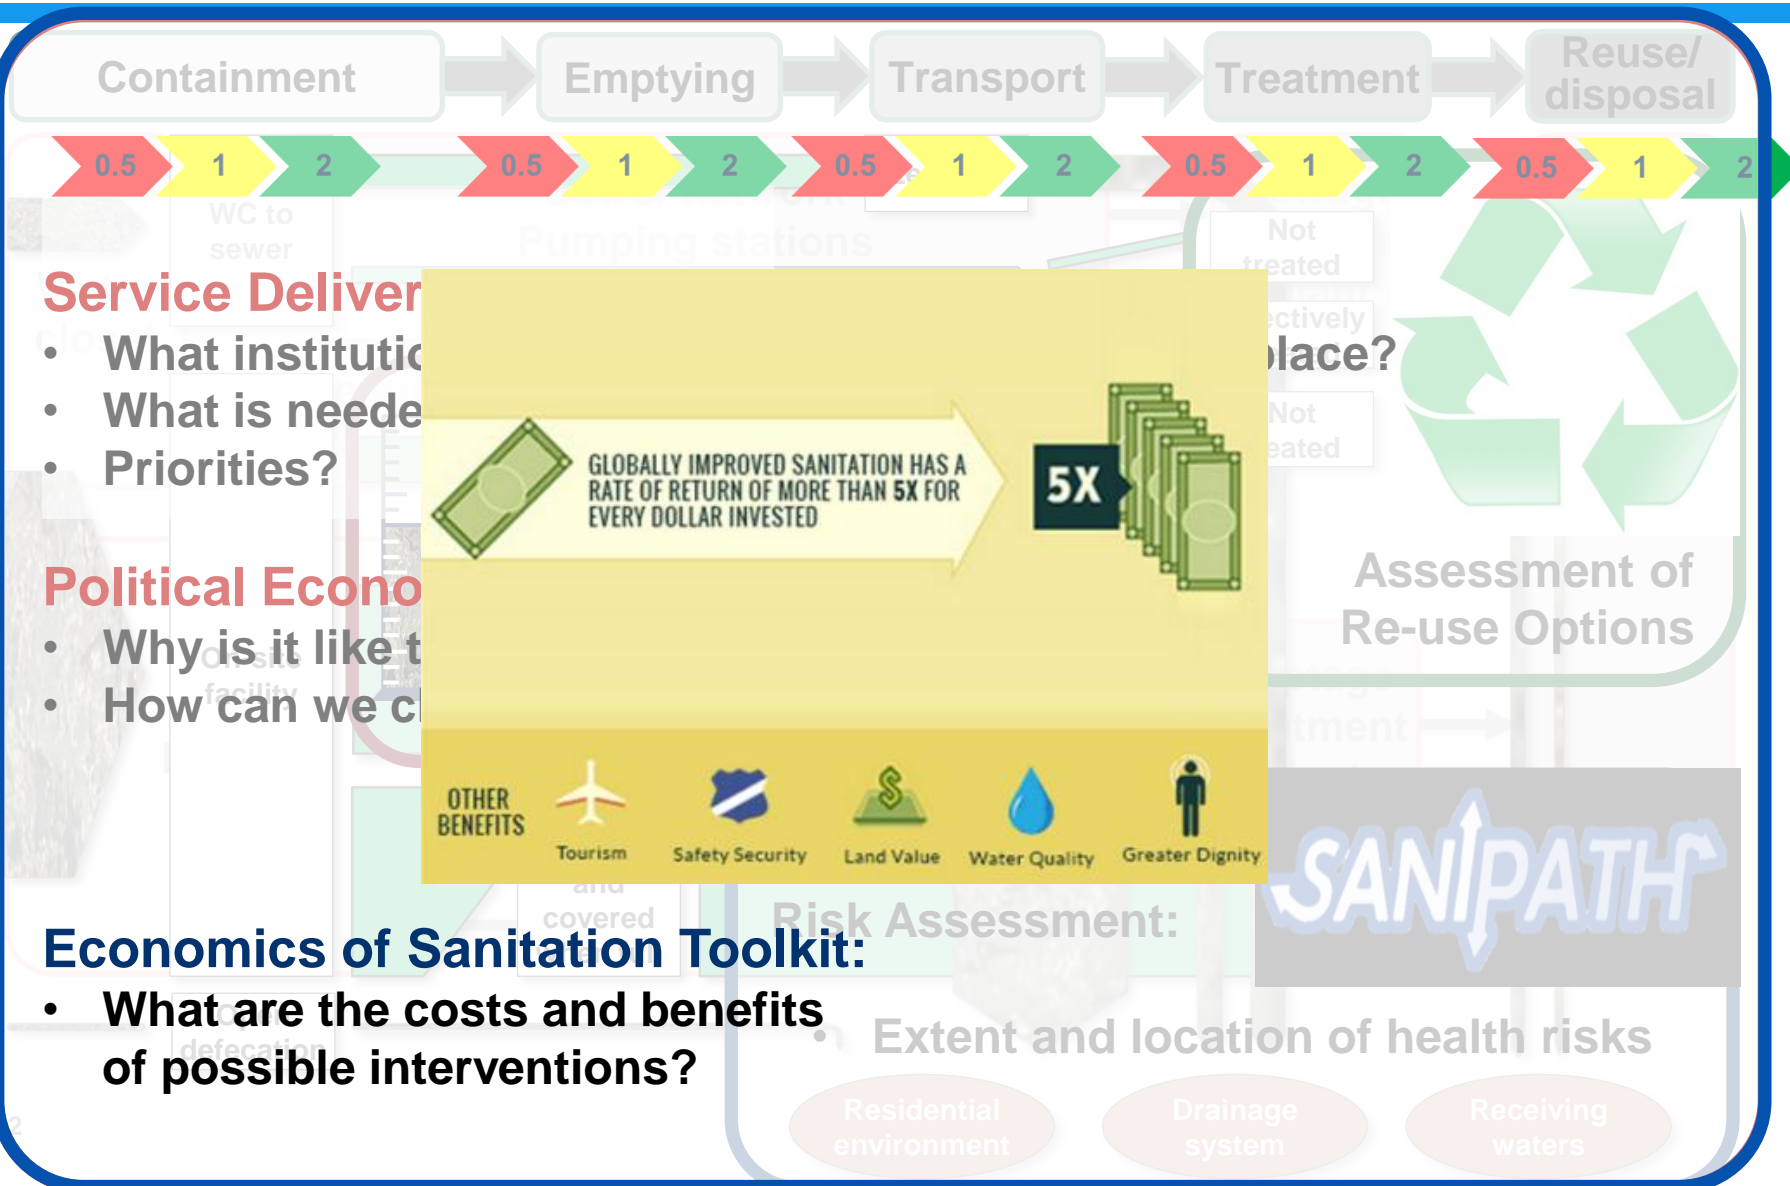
Containment Emptying Transport Treatment Reuse/ disposal

0.5 1 2 0.5 1 2 0.5 1 2 0.5 1 2 0.5 1 2

WC to sewer

Pumping stations

Not treated

ectively

Not eated

Service Deliver

• What institutic
• What is neede
• Priorities?

place?

Political Econo

• Why is it like t
• How can we cl

On-site facility

GLOBALLY IMPROVED SANITATION HAS A RATE OF RETURN OF MORE THAN 5X FOR EVERY DOLLAR INVESTED

5X

OTHER BENEFITS

Tourism Safety Security Land Value Water Quality Greater Dignity

Assessment of Re-use Options

SANIPATH

and covered

Economics of Sanitation Toolkit:

• What are the costs and benefits of possible interventions?

defecation

Risk Assessment:

• Extent and location of health risks

Residential environment Drainage system Receiving waters